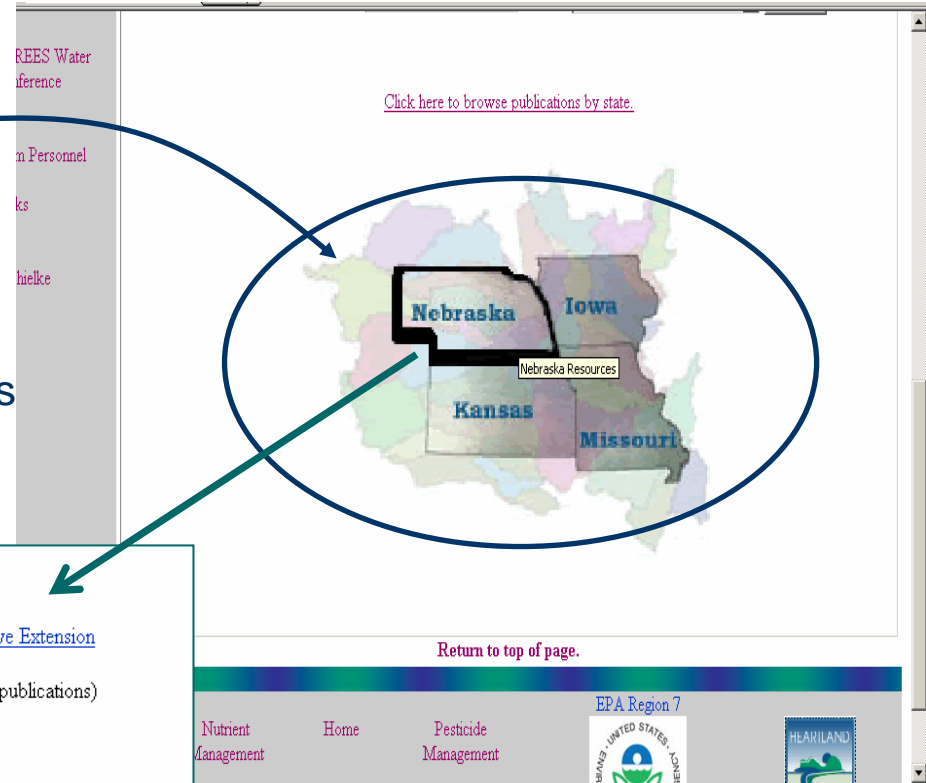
REES Water
nference

m Personnel

ks

hielke

s

Click here to browse publications by state.

Nebraska
Iowa
Nebraska Resources
Kansas
Missouri

ve Extension

publications)

Return to top of page.

Nutrient
Management

Home

Pesticide
Management

EPA Region 7

UNITED STATES

HEARTLAND